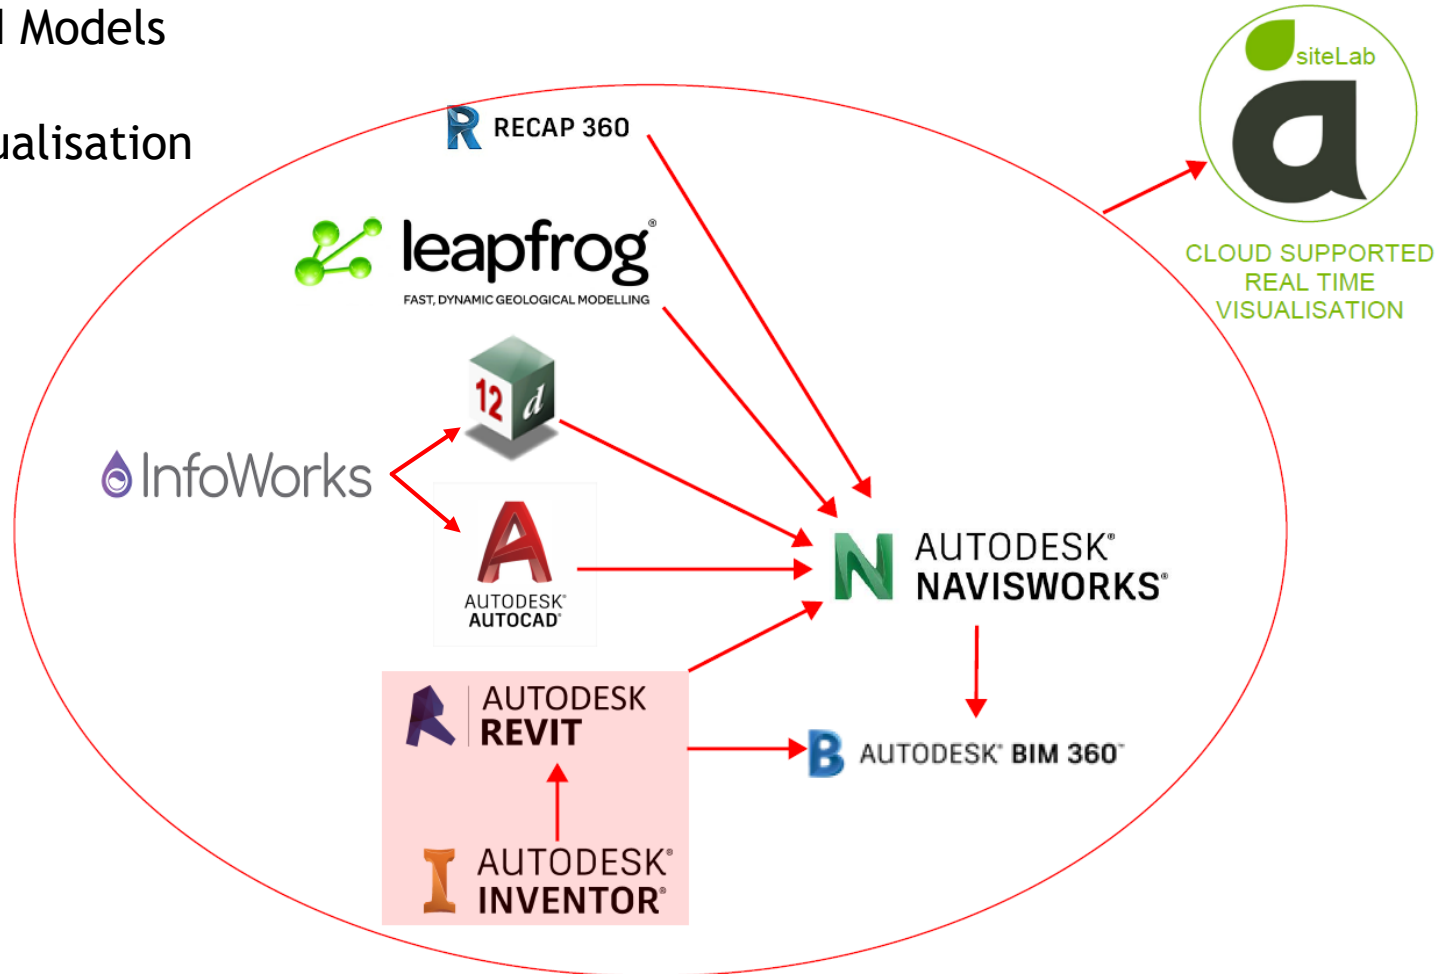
l Models

ualisation

RECAP 360

leapfrog®
FAST, DYNAMIC GEOLOGICAL MODELLING

12 d

InfoWorks

AUTODESK®
AUTOCAD®

AUTODESK®
NAVISWORKS®

AUTODESK
REVIT

AUTODESK®
INVENTOR®

AUTODESK® BIM 360™

siteLab
a

CLOUD SUPPORTED
REAL TIME
VISUALISATION